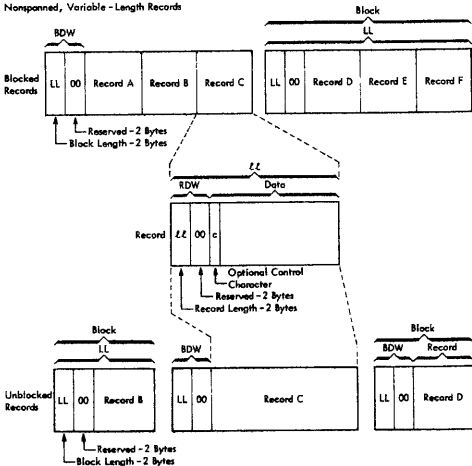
Nonspanned, Variable - Length Records

Block

LL

BDW

Blocked Records

LL | 00 | Record A | Record B | Record C

LL | 00 | Record D | Record E | Record F

Reserved - 2 Bytes

Block Length - 2 Bytes

ℓℓ

RDW

Data

Record

ℓℓ | 00 | c

Optional Control Character

Reserved - 2 Bytes

Record Length - 2 Bytes

Block

LL

BDW

Block

BDW

Record

Unblocked Records

LL | 00 | Record B

LL | 00 | Record C

LL | 00 | Record D

Reserved - 2 Bytes

Block Length - 2 Bytes